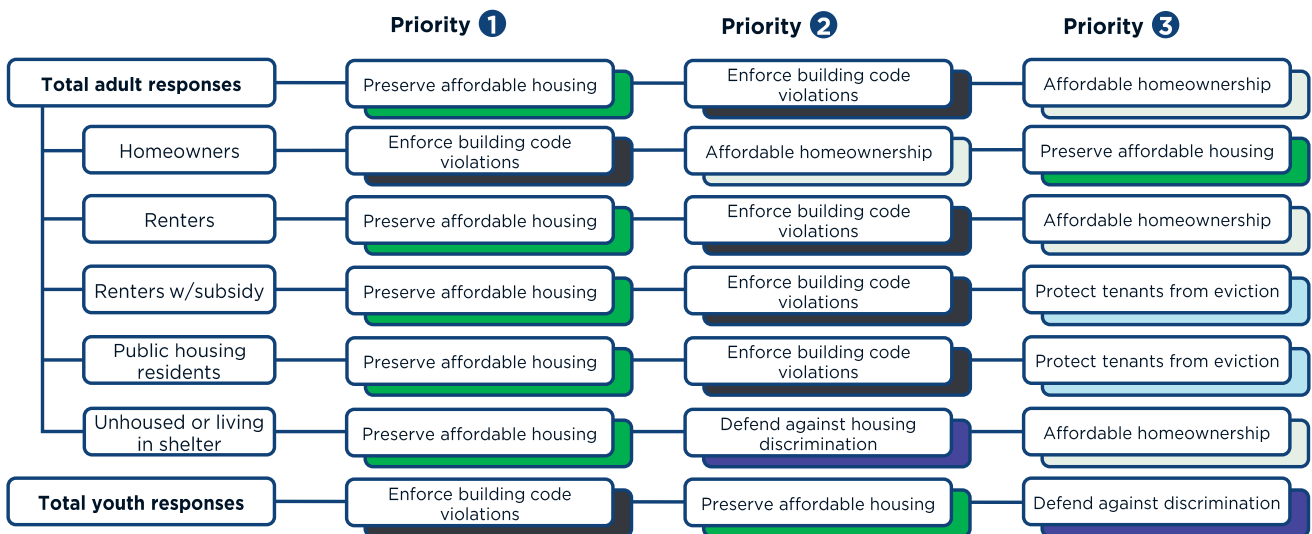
| | Priority 1 | Priority 2 | Priority 3 |
|---|---|---|---|
| Total adult responses | Preserve affordable housing | Enforce building code violations | Affordable homeownership |
| Homeowners | Enforce building code violations | Affordable homeownership | Preserve affordable housing |
| Renters | Preserve affordable housing | Enforce building code violations | Affordable homeownership |
| Renters w/subsidy | Preserve affordable housing | Enforce building code violations | Protect tenants from eviction |
| Public housing residents | Preserve affordable housing | Enforce building code violations | Protect tenants from eviction |
| Unhoused or living in shelter | Preserve affordable housing | Defend against housing discrimination | Affordable homeownership |
| Total youth responses | Enforce building code violations | Preserve affordable housing | Defend against discrimination |